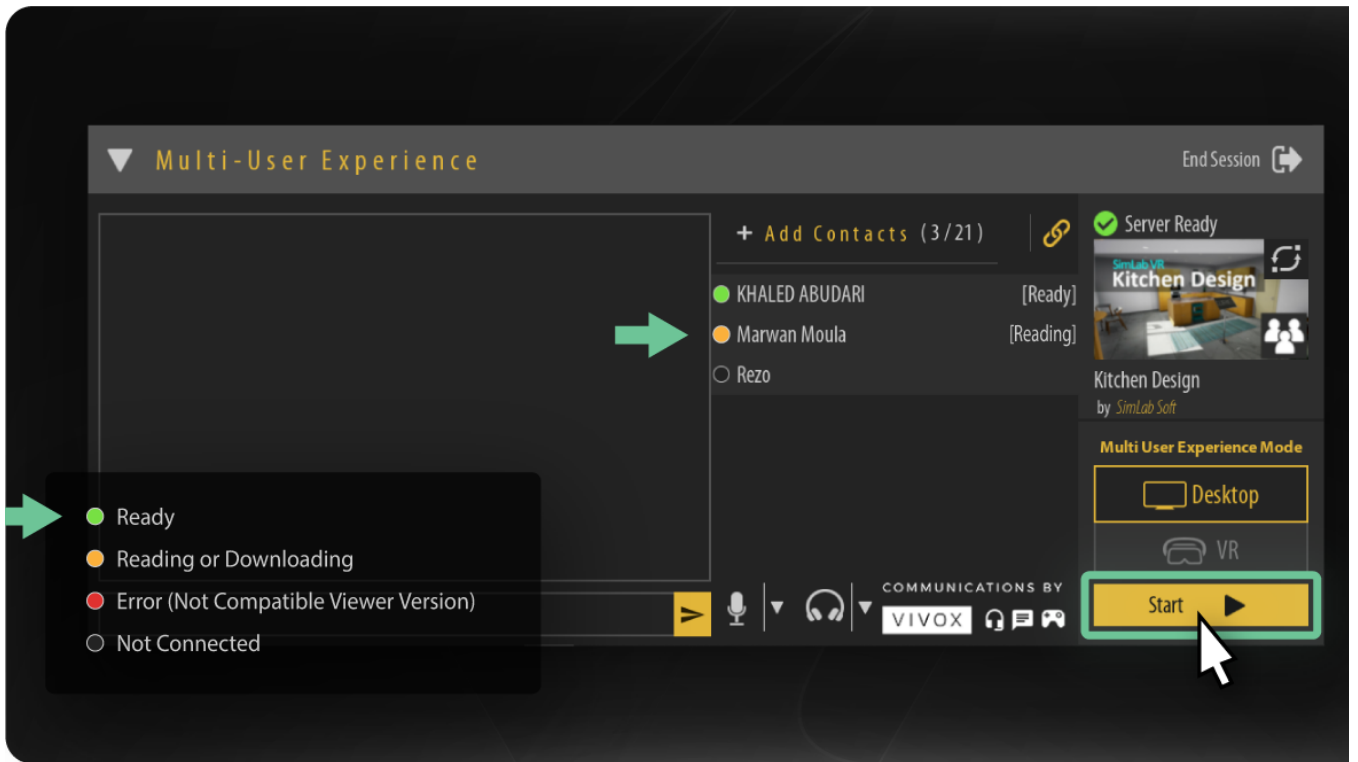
Multi-User Experience

End Session

+ Add Contacts (3/21)

KHALED ABUDARI [Ready]
Marwan Moula [Reading]
Rezo

Server Ready

SimLab VR
Kitchen Design

Kitchen Design
by SimLab Soft

Multi User Experience Mode

Desktop

VR

Start

COMMUNICATIONS BY
VIVOX

Ready
Reading or Downloading
Error (Not Compatible Viewer Version)
Not Connected